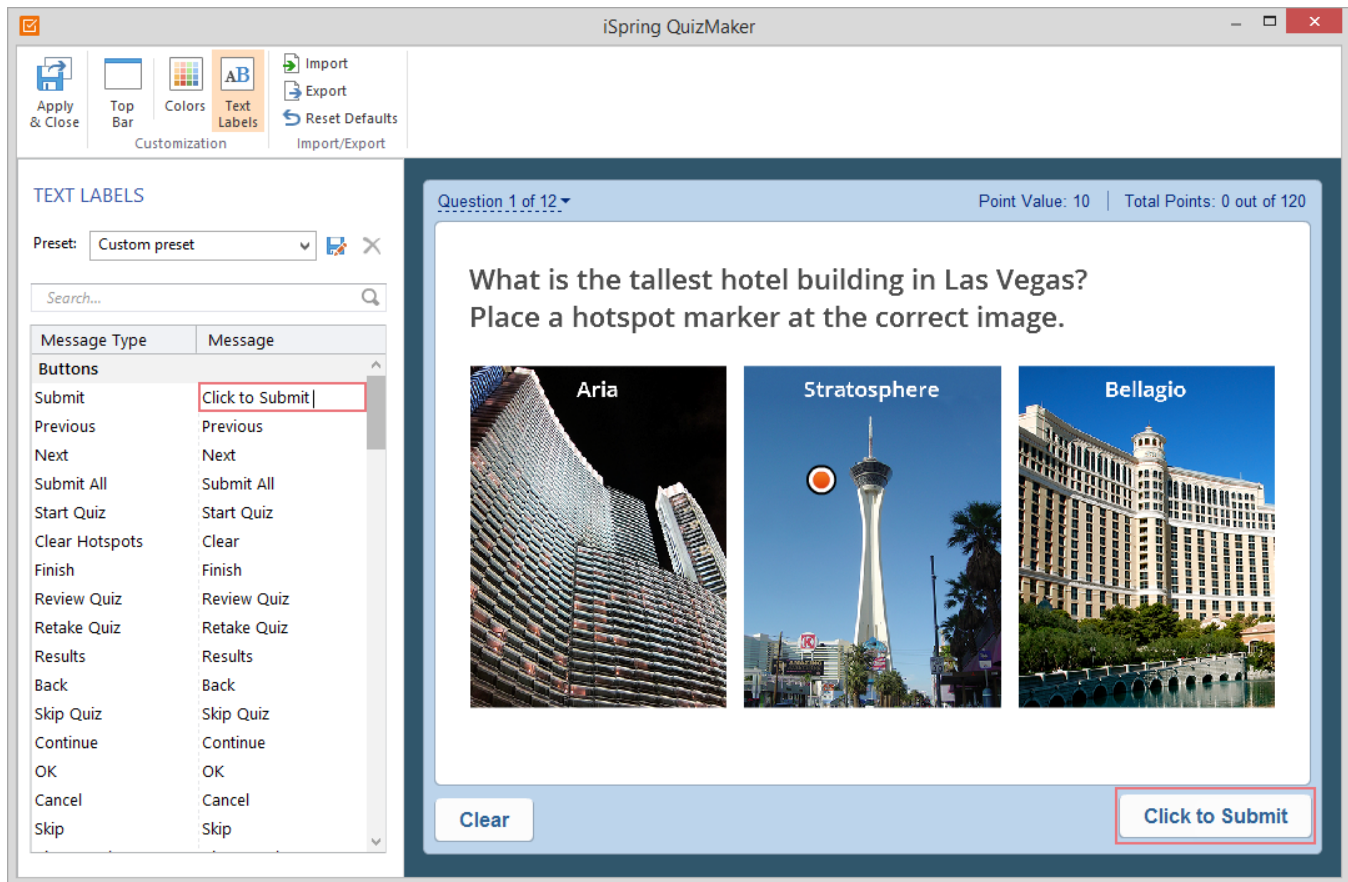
iSpring QuizMaker

Apply & Close
Top Bar
Colors
Text Labels
Customization
Import
Export
Reset Defaults
Import/Export

TEXT LABELS

Preset: Custom preset

Search...

| Message Type | Message |
|---|---|
| Buttons | |
| Submit | Click to Submit |
| Previous | Previous |
| Next | Next |
| Submit All | Submit All |
| Start Quiz | Start Quiz |
| Clear Hotspots | Clear |
| Finish | Finish |
| Review Quiz | Review Quiz |
| Retake Quiz | Retake Quiz |
| Results | Results |
| Back | Back |
| Skip Quiz | Skip Quiz |
| Continue | Continue |
| OK | OK |
| Cancel | Cancel |
| Skip | Skip |

Question 1 of 12
Point Value: 10
Total Points: 0 out of 120

What is the tallest hotel building in Las Vegas? Place a hotspot marker at the correct image.

Aria
Stratosphere
Bellagio

Clear
Click to Submit